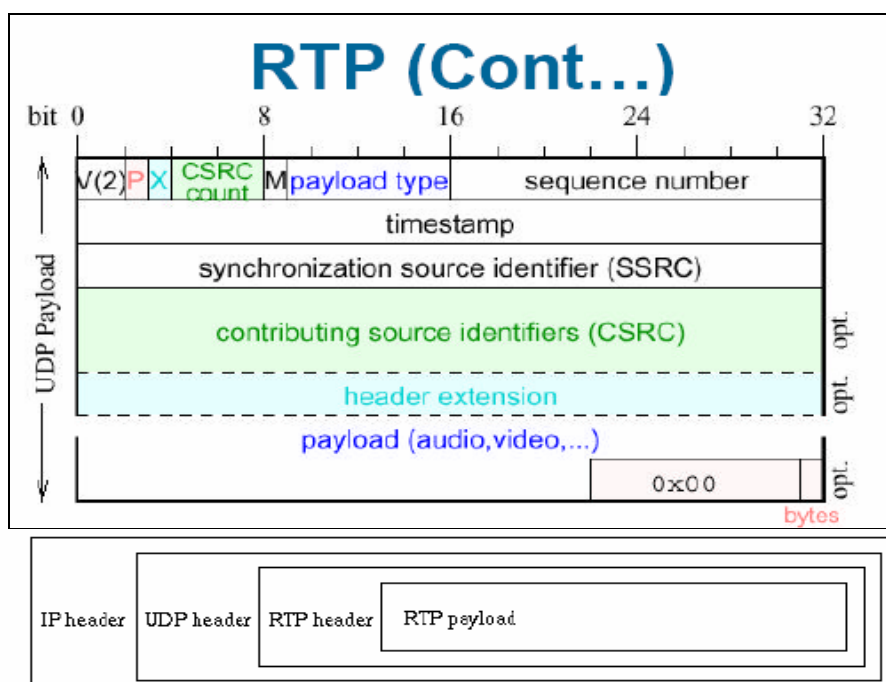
RTP (Cont…)

bit 0 8 16 24 32

| V(2) | P | X | CSRC count | M | payload type | sequence number |
|---|---|---|---|---|---|---|
| timestamp | | | | | | |
| synchronization source identifier (SSRC) | | | | | | |
| contributing source identifiers (CSRC) | | | | | | |
| header extension | | | | | | |
| payload (audio,video,...) | | | | | | |
| 0x00 | | | | | | |

UDP Payload

opt.
opt.
opt.
bytes

IP header
UDP header
RTP header
RTP payload